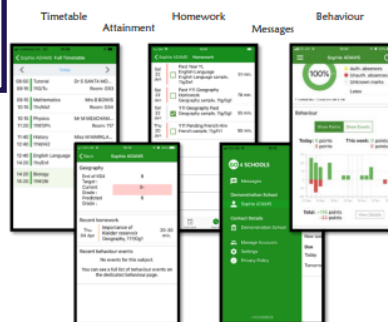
Timetable

Attainment

Homework

Messages

Behaviour

Sophie ADAMS Full Timetable

09:00 Tutorial 10LT
Dr S SANTA-MO...

09:55 Mathematics 10M/5a
Mrs B BOWES Room 101

10:55 Physics 10Y/Ph1
Mr P MENDOZA Room 117

12:00 English Language 10X/En2

14:20 Biology

Sophie ADAMS

Geography

End of KS4 Target: 8
Current Grade: 8-
Predicted Grade: 8

Recent homework

Thu 04 Jan
Importance of Rainfor reservoir Geography 7Y/Gg1
30-35 min

Recent behaviour events

No events for this subject.

You can see a full list of behaviour events on the dedicated behavioural page.

Sophie ADAMS Homework

Past Year 11 English Language
English Language sample...

Past Y11 Geography Homework
Geography sample...

Y11 Geography Revision

Y11 Pending Pendrahin
French sample...

Sophie ADAMS

100%

Auth. absences
Unauth. absences
Late

Behaviour

Show Points
Show Events

Today: 0 points
This week: 0 points

Total: +115 points
-23 points

4 SCHOOLS

Messages

Demonstration School

Sophie ADAMS

Contact Details

Demonstration School

Manage Accounts

Settings

Privacy Policy